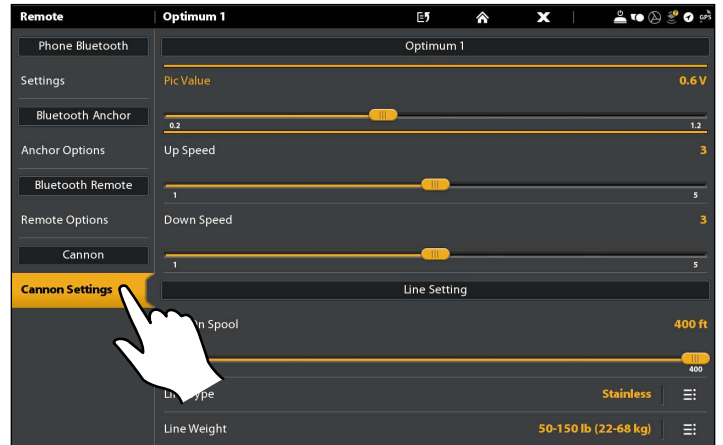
Remote

Optimum 1

GPS

Phone Bluetooth

Settings

Bluetooth Anchor

Anchor Options

Bluetooth Remote

Remote Options

Cannon

Cannon Settings

Optimum 1

Pic Value

0.6 V

0.2

1.2

Up Speed

3

1

5

Down Speed

3

1

5

Line Setting

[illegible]n Spool

400 ft

400

Li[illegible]ype

Stainless

Line Weight

50-150 lb (22-68 kg)